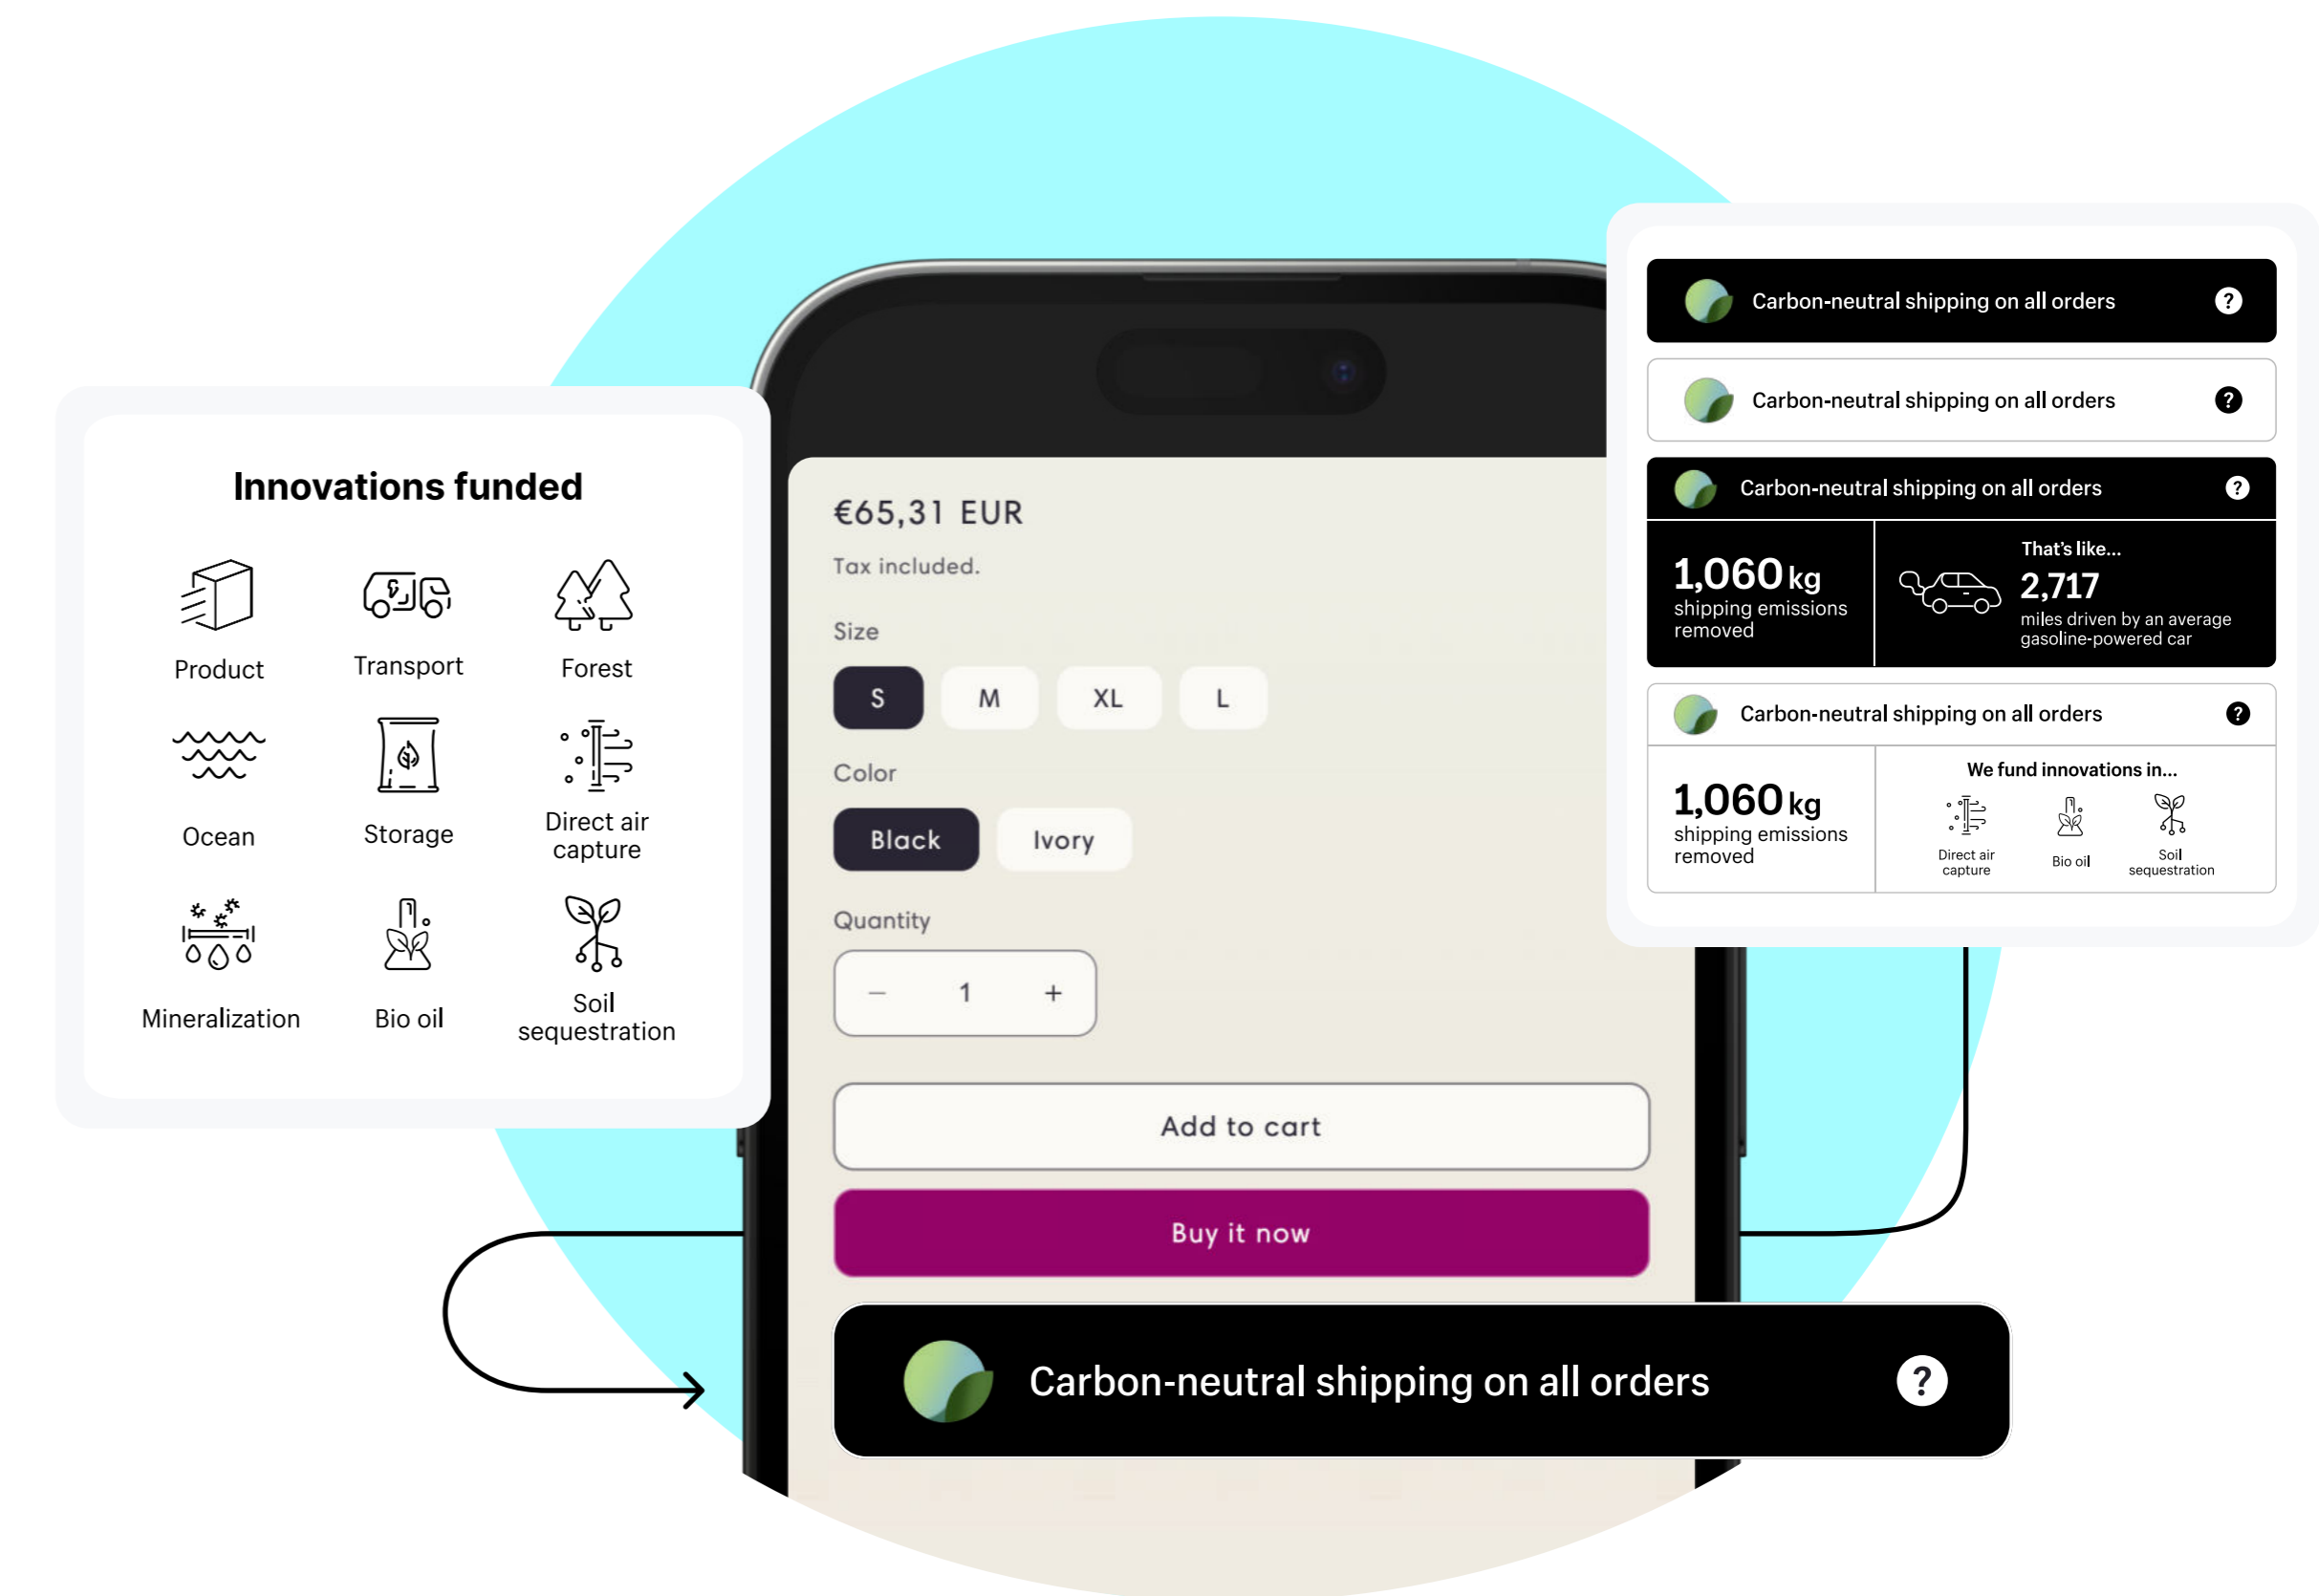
Innovations funded

Product
Transport
Forest
Ocean
Storage
Direct air capture
Mineralization
Bio oil
Soil sequestration

€65,31 EUR

Tax included.

Size

S M XL L

Color

Black Ivory

Quantity

− 1 +

Add to cart

Buy it now

Carbon-neutral shipping on all orders ?

Carbon-neutral shipping on all orders ?

Carbon-neutral shipping on all orders ?

Carbon-neutral shipping on all orders ?

1,060 kg shipping emissions removed

That's like...
2,717
miles driven by an average gasoline-powered car

Carbon-neutral shipping on all orders ?

1,060 kg shipping emissions removed

We fund innovations in...
Direct air capture
Bio oil
Soil sequestration